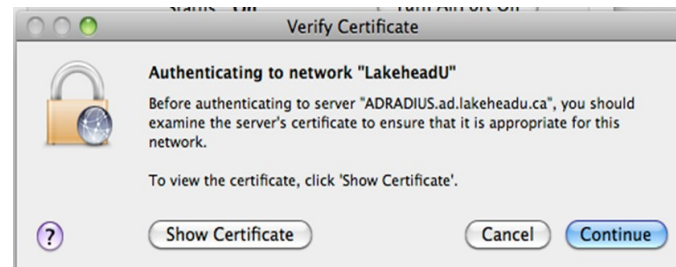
Verify Certificate

Authenticating to network "LakeheadU"

Before authenticating to server "ADRADIUS.ad.lakeheadu.ca", you should examine the server's certificate to ensure that it is appropriate for this network.

To view the certificate, click 'Show Certificate'.

?

Show Certificate

Cancel

Continue